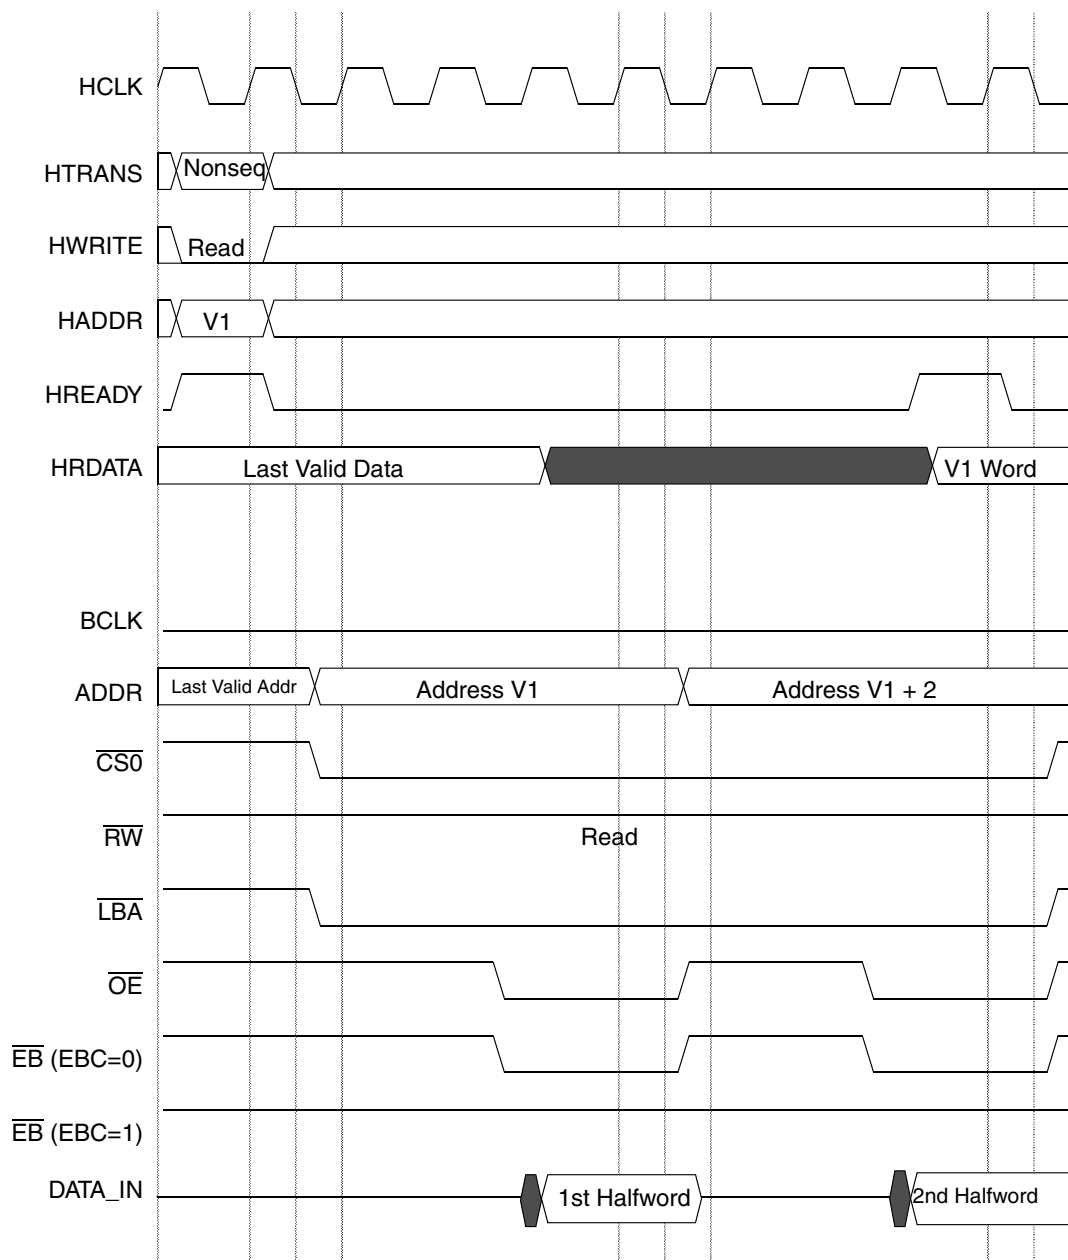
HCLK

HTRANS Nonseq

HWRITE Read

HADDR V1

HREADY

HRDATA Last Valid Data V1 Word

BCLK

ADDR Last Valid Addr Address V1 Address V1 + 2

$\overline{CS0}$

$\overline{RW}$ Read

$\overline{LBA}$

$\overline{OE}$

$\overline{EB}$ (EBC=0)

$\overline{EB}$ (EBC=1)

DATA_IN 1st Halfword 2nd Halfword